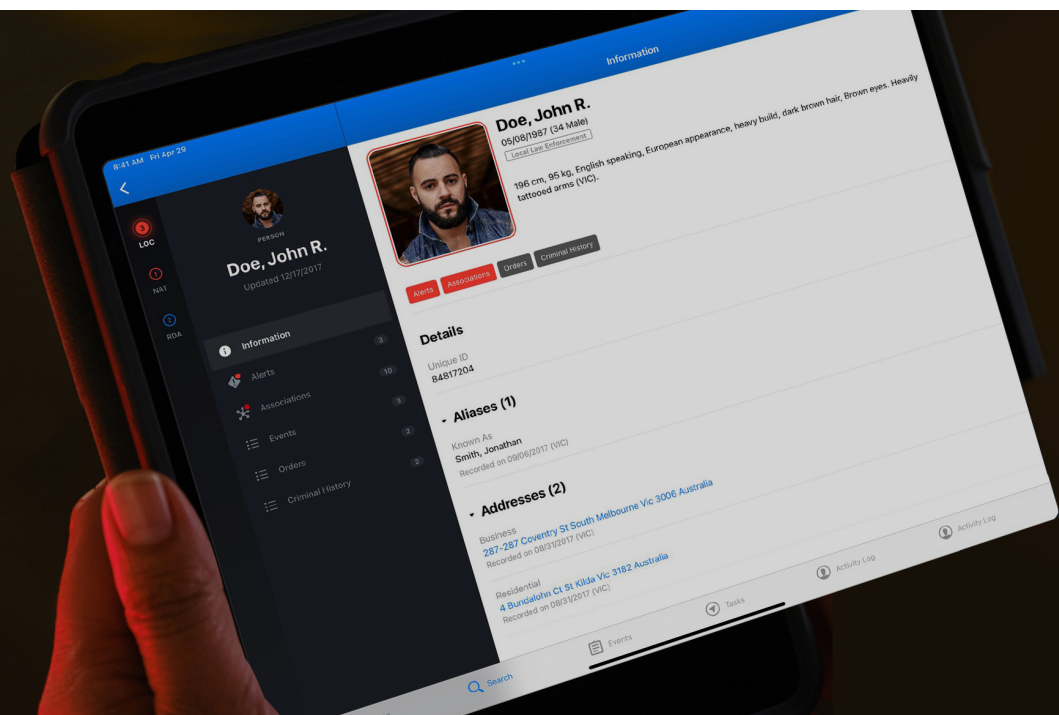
8:41 AM Fri Apr 29

Information

3
LOC
1
NAT
3
RDA

PERSON
Doe, John R.
Updated 12/17/2017

Information 3
Alerts 10
Associations 3
Events 2
Orders 2
Criminal History

Doe, John R.
05/08/1987 (34 Male)
Local Law Enforcement

196 cm, 95 kg, English speaking, European appearance, heavy build, dark brown hair, Brown eyes. Heavily tattooed arms (VIC).

Alerts Associations Orders Criminal History

Details
Unique ID
84817204

Aliases (1)
Known As
Smith, Jonathan
Recorded on 09/06/2017 (VIC)

Addresses (2)
Business
287-287 Coventry St South Melbourne Vic 3006 Australia
Recorded on 08/31/2017 (VIC)

Residential
4 Bundalohn Ct St Kilda Vic 3182 Australia
Recorded on 08/31/2017 (VIC)

Search Events Tasks Activity Log Activity Log